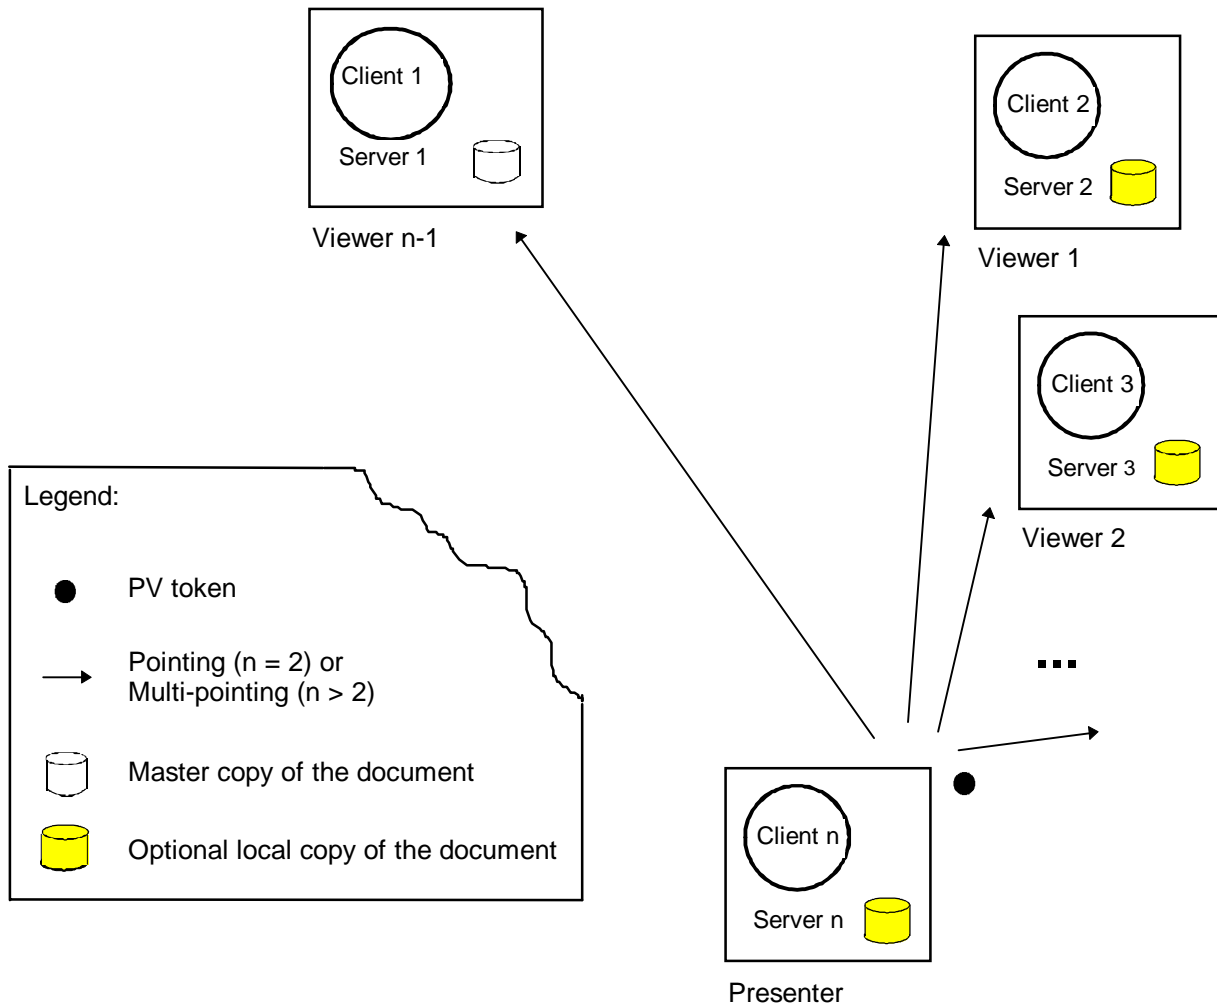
Client 1

Server 1

Viewer n-1

Client 2

Server 2

Viewer 1

Client 3

Server 3

Viewer 2

Legend:

PV token

Pointing (n = 2) or Multi-pointing (n > 2)

Master copy of the document

Optional local copy of the document

...

Client n

Server n

Presenter